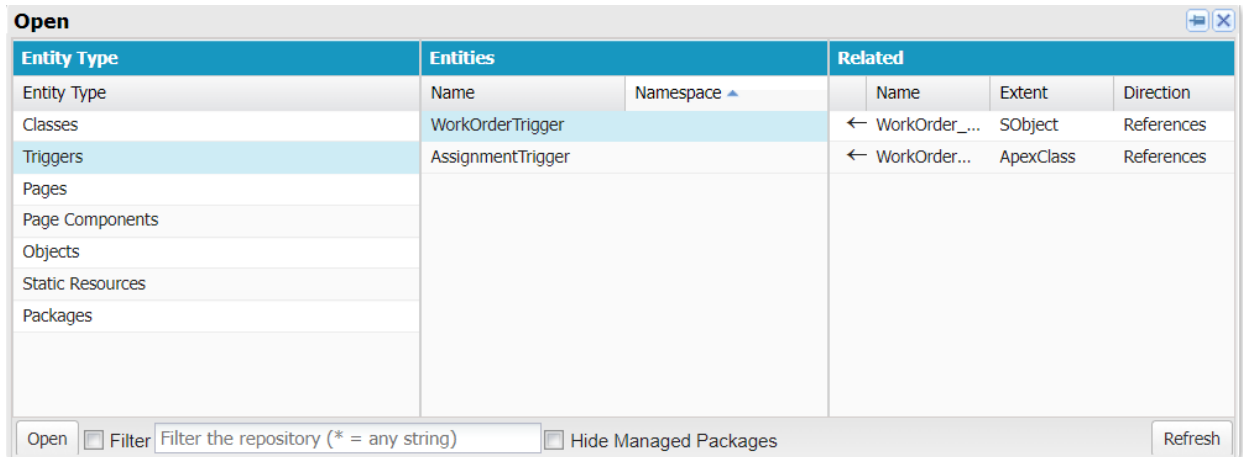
Open

Entity Type

| Entity Type |
|---|
| Classes |
| Triggers |
| Pages |
| Page Components |
| Objects |
| Static Resources |
| Packages |

Entities

| Name | Namespace |
|---|---|
| WorkOrderTrigger | |
| AssignmentTrigger | |

Related

| | Name | Extent | Direction |
|---|---|---|---|
| ← | WorkOrder\_... | SObject | References |
| ← | WorkOrder... | ApexClass | References |

Open Filter Filter the repository (* = any string) Hide Managed Packages Refresh